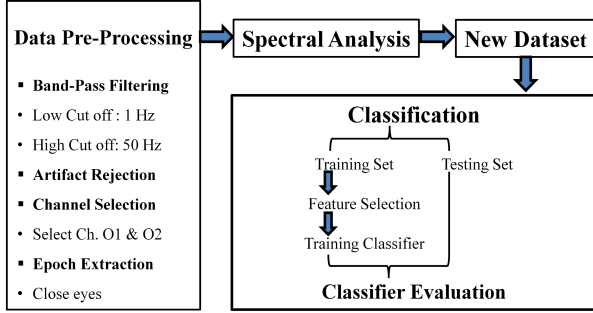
Data Pre-Processing

- Band-Pass Filtering
- Low Cut off : 1 Hz
- High Cut off: 50 Hz
- Artifact Rejection
- Channel Selection
- Select Ch. O1 & O2
- Epoch Extraction
- Close eyes

Spectral Analysis

New Dataset

Classification

Training Set

Testing Set

Feature Selection

Training Classifier

Classifier Evaluation